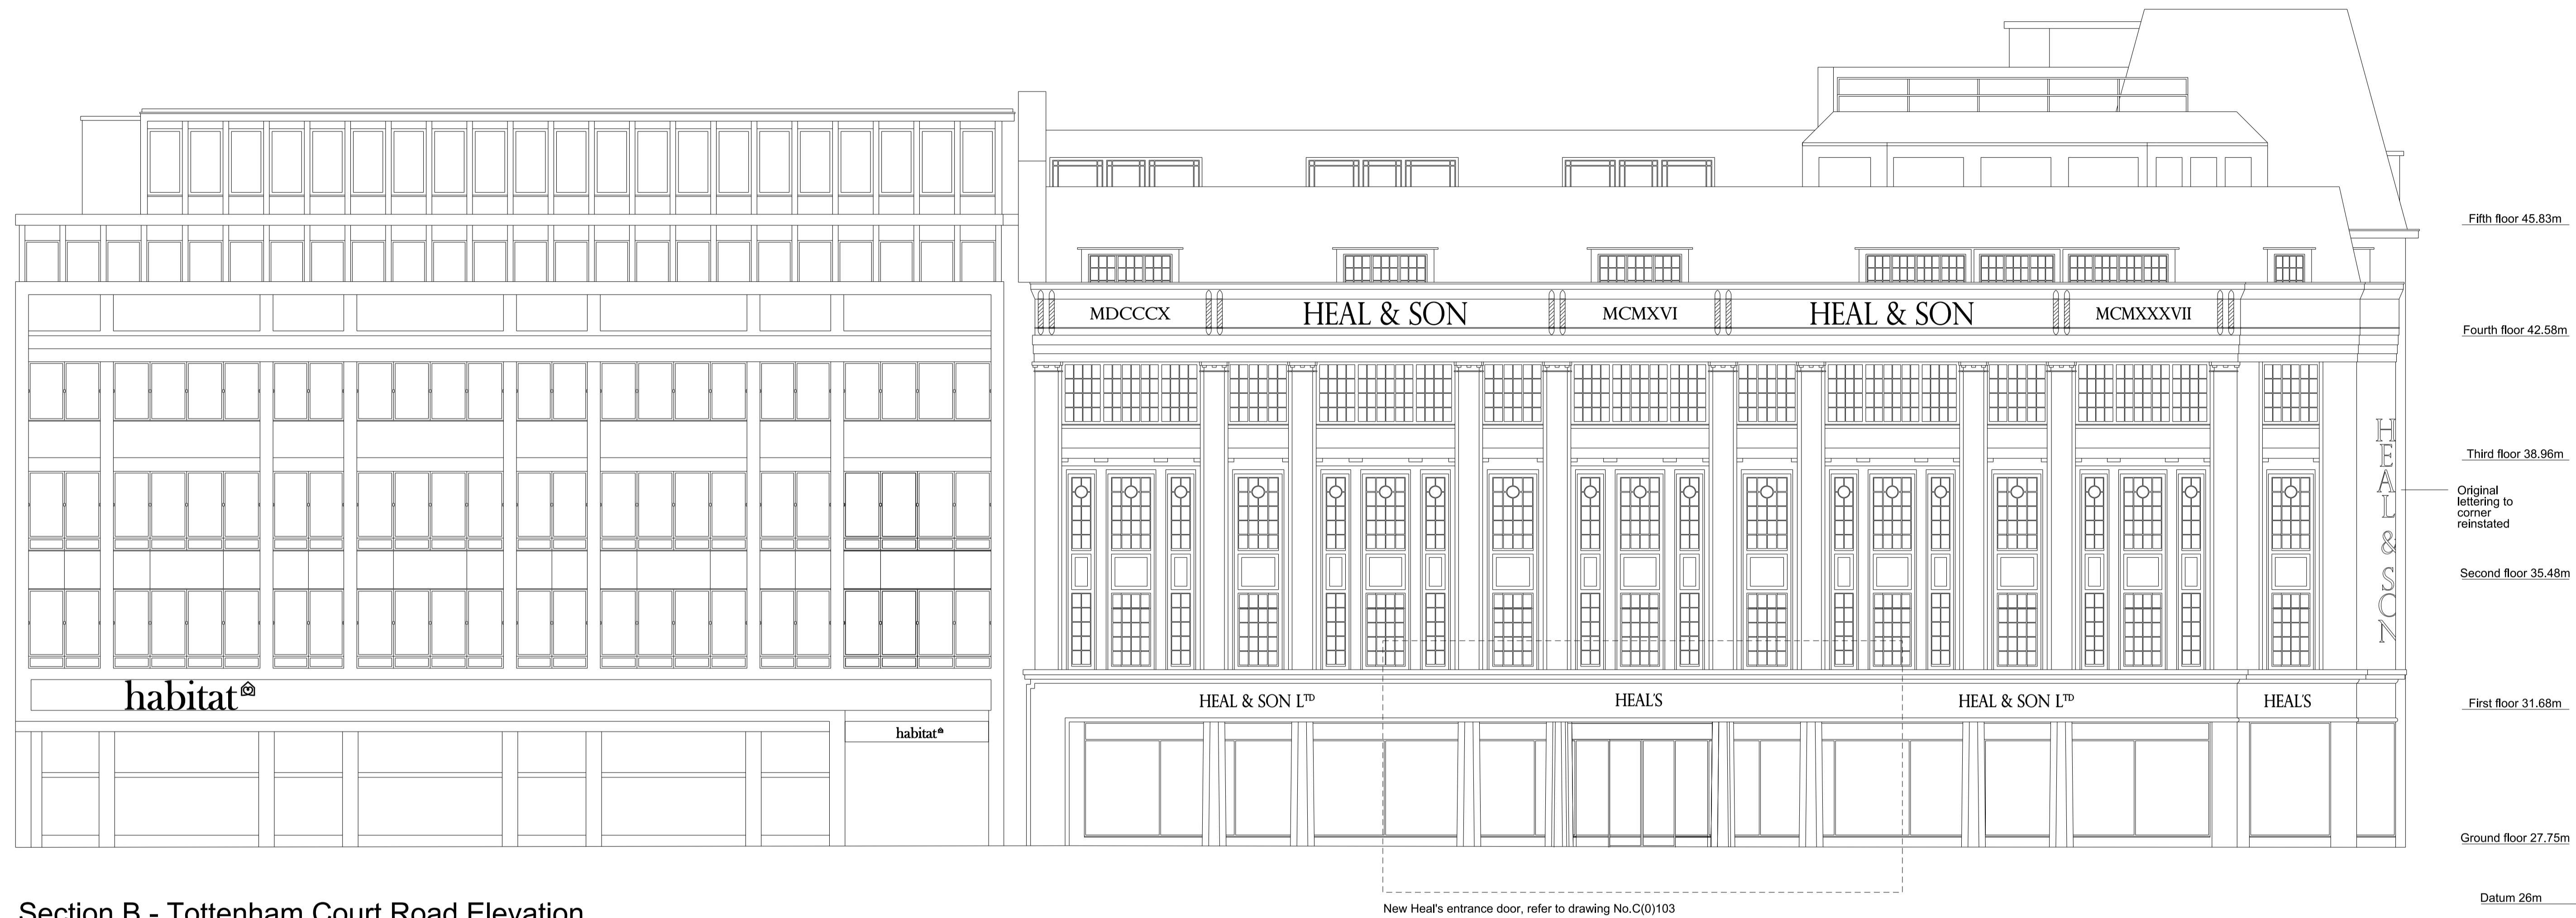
MDCCCX HEAL & SON MCMXVI HEAL & SON MCMXXXVII

HEAL & SON

habitat

habitat

HEAL & SON L$^{TD}$ HEAL'S HEAL & SON L$^{TD}$ HEAL'S

Fifth floor 45.83m

Fourth floor 42.58m

Third floor 38.96m

Original lettering to corner reinstated

Second floor 35.48m

First floor 31.68m

Ground floor 27.75m

Datum 26m

Section B - Tottenham Court Road Elevation

New Heal's entrance door, refer to drawing No.C(0)103